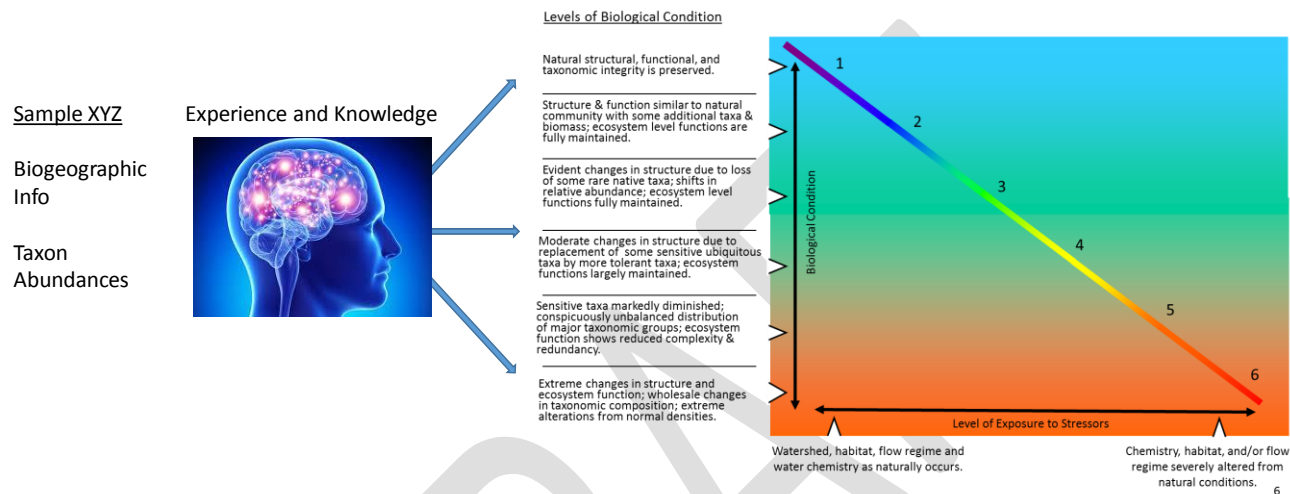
Sample XYZ

Biogeographic Info

Taxon Abundances

Experience and Knowledge

Levels of Biological Condition

Natural structural, functional, and taxonomic integrity is preserved.

Structure & function similar to natural community with some additional taxa & biomass; ecosystem level functions are fully maintained.

Evident changes in structure due to loss of some rare native taxa; shifts in relative abundance; ecosystem level functions fully maintained.

Moderate changes in structure due to replacement of some sensitive ubiquitous taxa by more tolerant taxa; ecosystem functions largely maintained.

Sensitive taxa markedly diminished; conspicuously unbalanced distribution of major taxonomic groups; ecosystem function shows reduced complexity & redundancy.

Extreme changes in structure and ecosystem function; wholesale changes in taxonomic composition; extreme alterations from normal densities.

Biological Condition

1

2

3

4

5

6

Level of Exposure to Stressors

Watershed, habitat, flow regime and water chemistry as naturally occurs.

Chemistry, habitat, and/or flow regime severely altered from natural conditions.

6